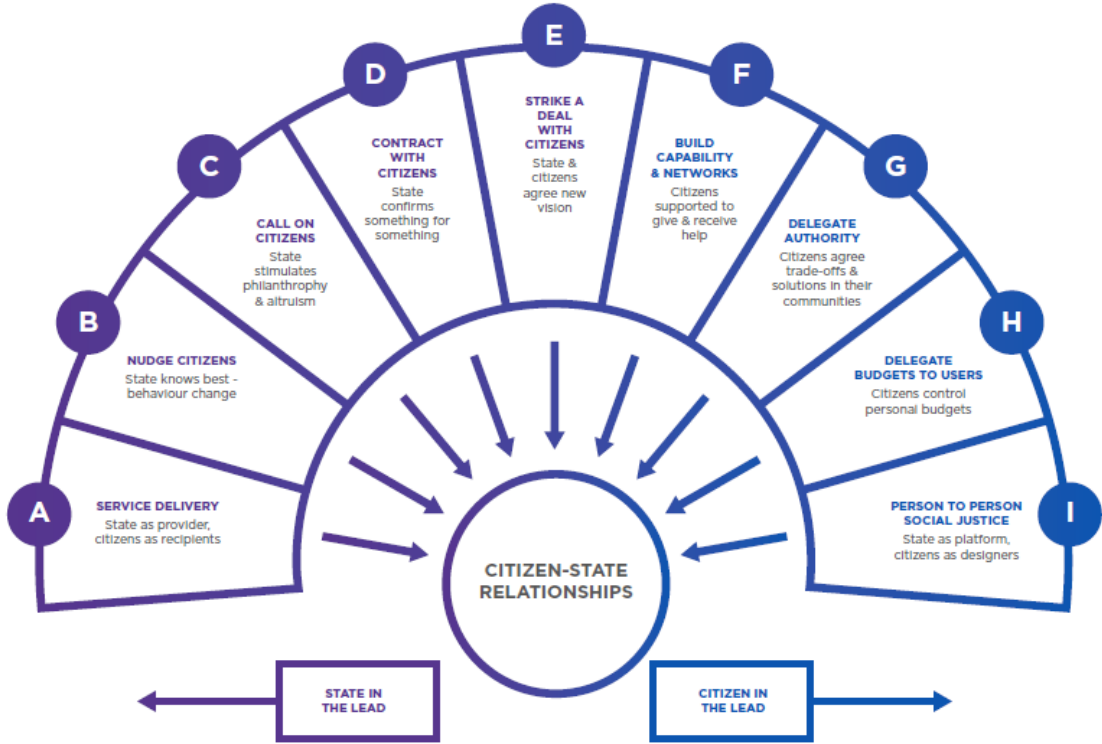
A

SERVICE DELIVERY
State as provider, citizens as recipients

B

NUDGE CITIZENS
State knows best - behaviour change

C

CALL ON CITIZENS
State stimulates philanthrophy & altruism

D

CONTRACT WITH CITIZENS
State confirms something for something

E

STRIKE A DEAL WITH CITIZENS
State & citizens agree new vision

F

BUILD CAPABILITY & NETWORKS
Citizens supported to give & receive help

G

DELEGATE AUTHORITY
Citizens agree trade-offs & solutions in their communities

H

DELEGATE BUDGETS TO USERS
Citizens control personal budgets

I

PERSON TO PERSON SOCIAL JUSTICE
State as platform, citizens as designers

CITIZEN-STATE RELATIONSHIPS

STATE IN THE LEAD

CITIZEN IN THE LEAD